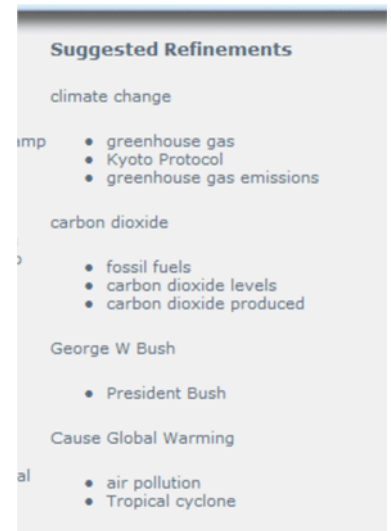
Suggested Refinements

climate change

ımp

- greenhouse gas
- Kyoto Protocol
- greenhouse gas emissions

carbon dioxide

- fossil fuels
- carbon dioxide levels
- carbon dioxide produced

George W Bush

- President Bush

Cause Global Warming

al

- air pollution
- Tropical cyclone